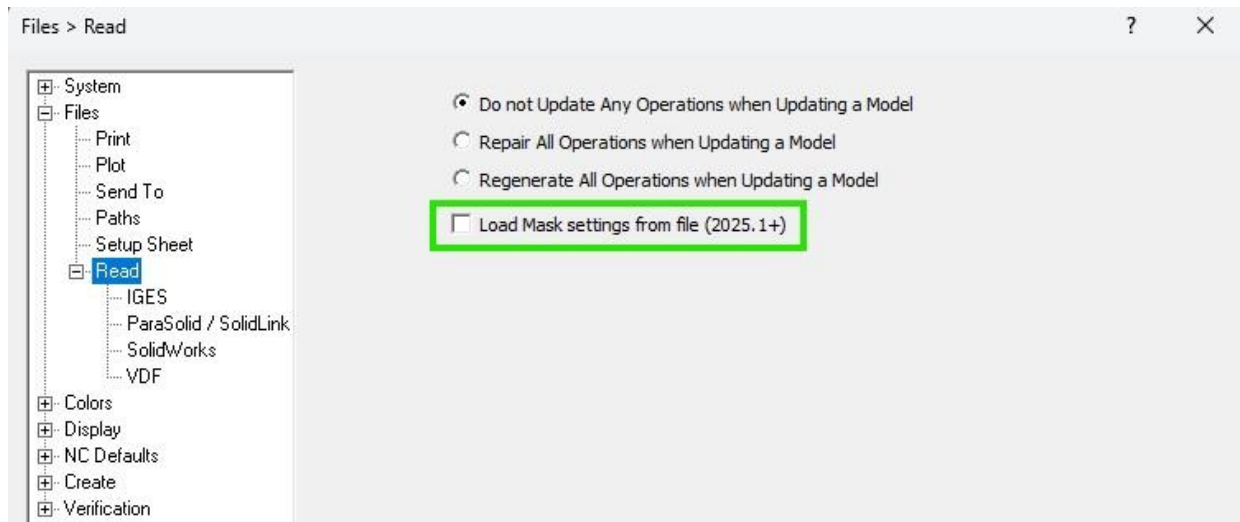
Files > Read

? ×

System
Files
Print
Plot
Send To
Paths
Setup Sheet
Read
IGES
ParaSolid / SolidLink
SolidWorks
VDF
Colors
Display
NC Defaults
Create
Verification

Do not Update Any Operations when Updating a Model
Repair All Operations when Updating a Model
Regenerate All Operations when Updating a Model
Load Mask settings from file (2025.1+)